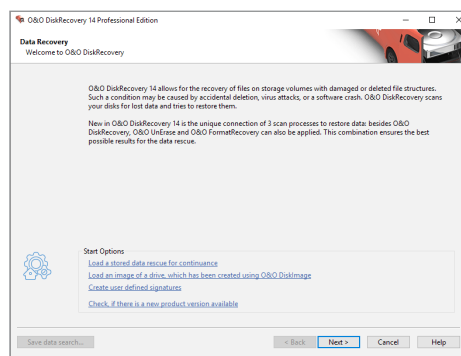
O&O DiskRecovery 14 Professional Edition

Data Recovery
Welcome to O&O DiskRecovery

O&O DiskRecovery 14 allows for the recovery of files on storage volumes with damaged or deleted file structures. Such a condition may be caused by accidental deletion, virus attacks, or a software crash. O&O DiskRecovery scans your disks for lost data and tries to restore them.

New in O&O DiskRecovery 14 is the unique connection of 3 scan processes to restore data: besides O&O DiskRecovery, O&O UnErase and O&O FormatRecovery can also be applied. This combination ensures the best possible results for the data rescue.

Start Options
Load a stored data rescue for continuance
Load an image of a drive, which has been created using O&O DiskImage
Create user defined signatures
Check, if there is a new product version available

Save data search... | < Back | Next > | Cancel | Help